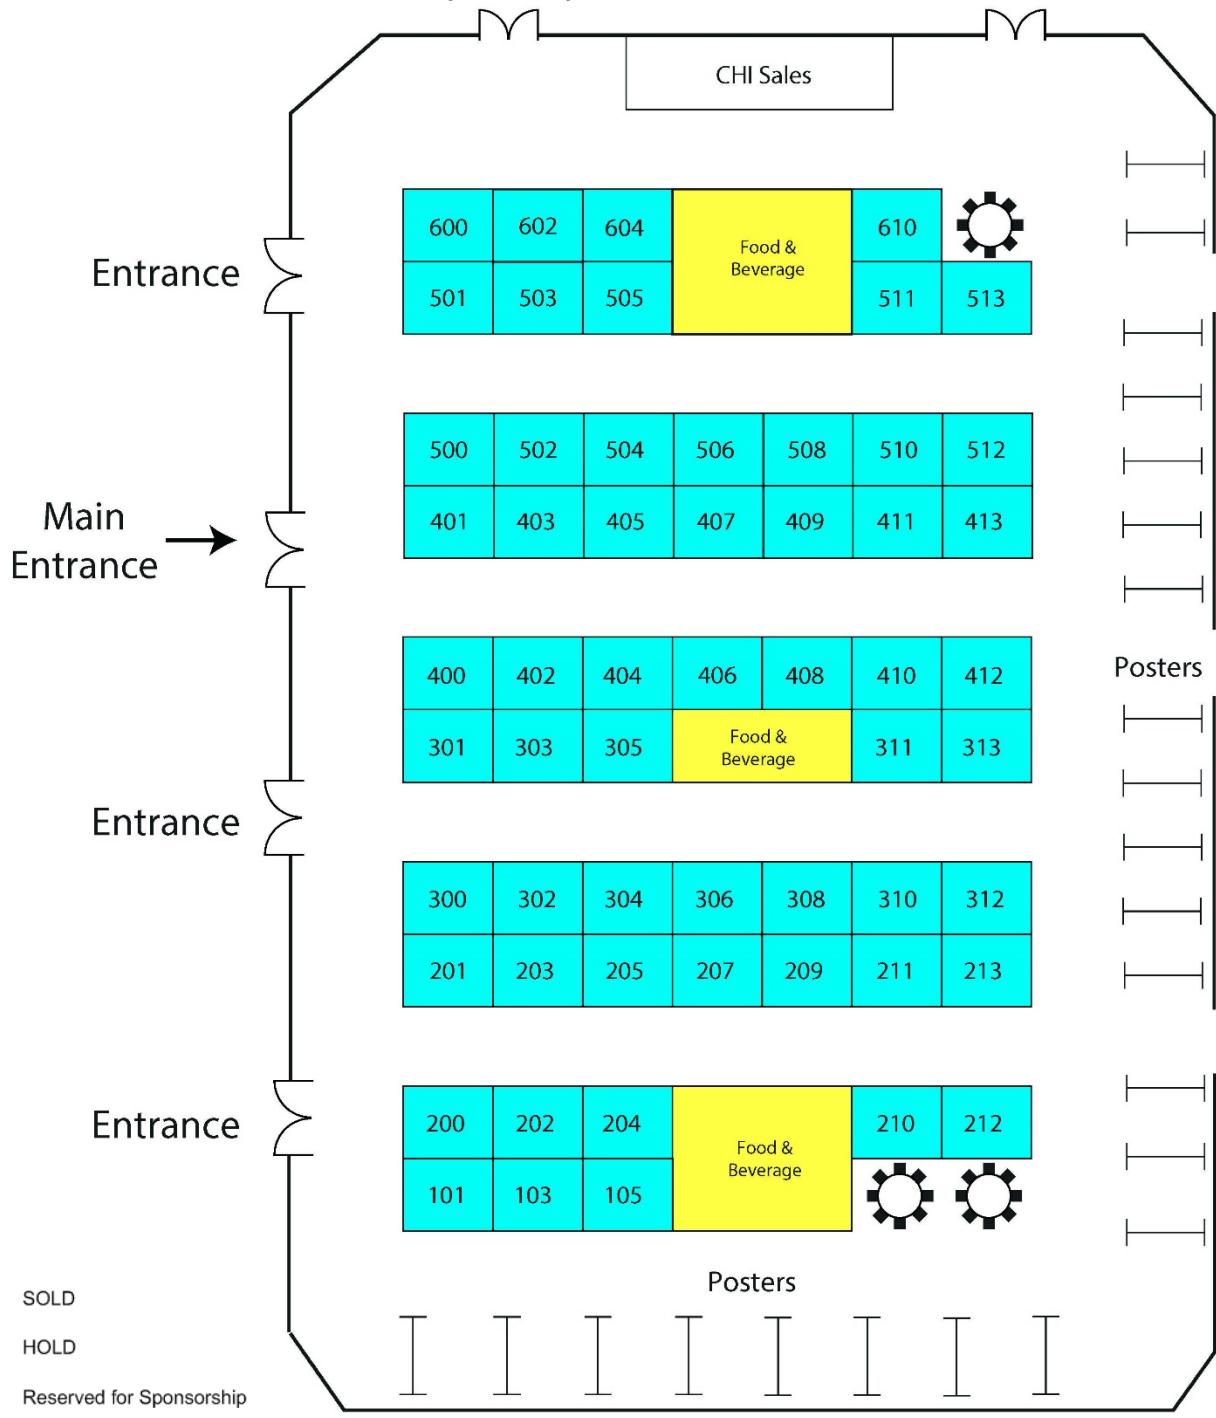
CHI Sales

Entrance

Main Entrance

Entrance

Entrance

600 602 604 Food & Beverage 610
501 503 505 511 513

500 502 504 506 508 510 512
401 403 405 407 409 411 413

400 402 404 406 408 410 412
301 303 305 Food & Beverage 311 313

300 302 304 306 308 310 312
201 203 205 207 209 211 213

200 202 204 Food & Beverage 210 212
101 103 105

Posters

Posters

SOLD

HOLD

Reserved for Sponsorship